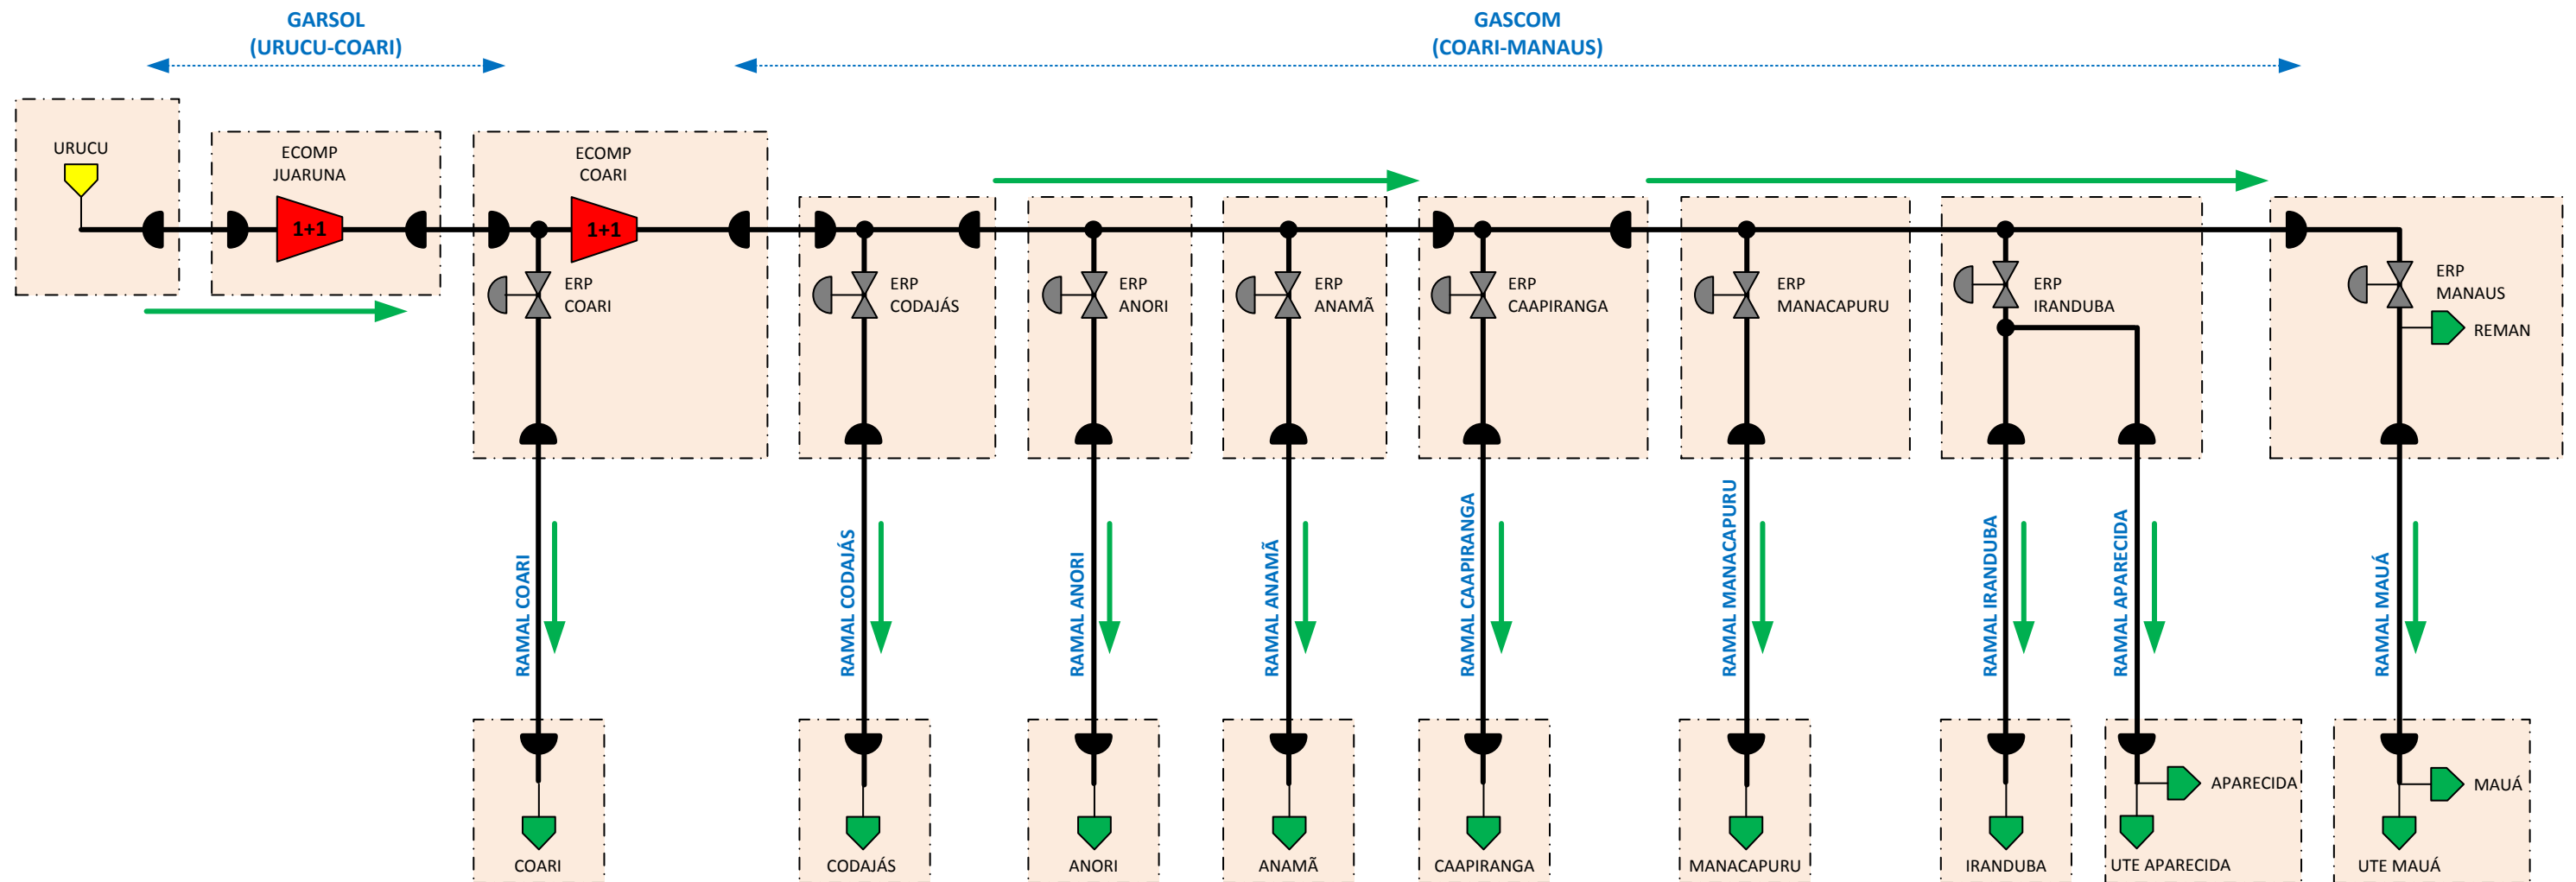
GARSOL
(URUCU-COARI)

GASCOM
(COARI-MANAUS)

URUCU

ECOMP
JUARUNA

1+1

ECOMP
COARI

1+1

ERP
COARI

ERP
CODAJÁS

ERP
ANORI

ERP
ANAMÃ

ERP
CAAPIRANGA

ERP
MANACAPURU

ERP
IRANDUBA

ERP
MANAUS

REMAN

RAMAL COARI

RAMAL CODAJÁS

RAMAL ANORI

RAMAL ANAMÃ

RAMAL CAAPIRANGA

RAMAL MANACAPURU

RAMAL IRANDUBA

RAMAL APARECIDA

RAMAL MAUÁ

APARECIDA

MAUÁ

COARI

CODAJÁS

ANORI

ANAMÃ

CAAPIRANGA

MANACAPURU

IRANDUBA

UTE APARECIDA

UTE MAUÁ